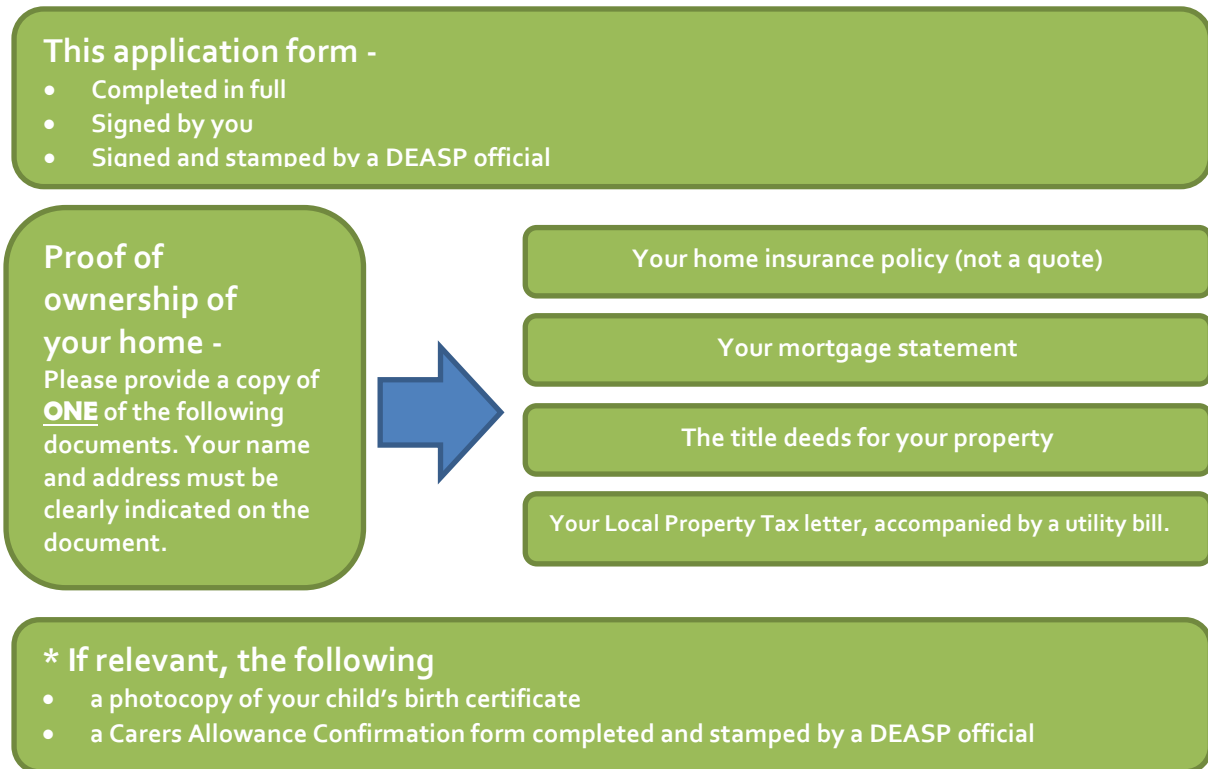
This application form -
- Completed in full
- Signed by you
- Signed and stamped by a DEASP official

Proof of ownership of your home -
Please provide a copy of ONE of the following documents. Your name and address must be clearly indicated on the document.

Your home insurance policy (not a quote)

Your mortgage statement

The title deeds for your property

Your Local Property Tax letter, accompanied by a utility bill.

* If relevant, the following
- a photocopy of your child's birth certificate
- a Carers Allowance Confirmation form completed and stamped by a DEASP official